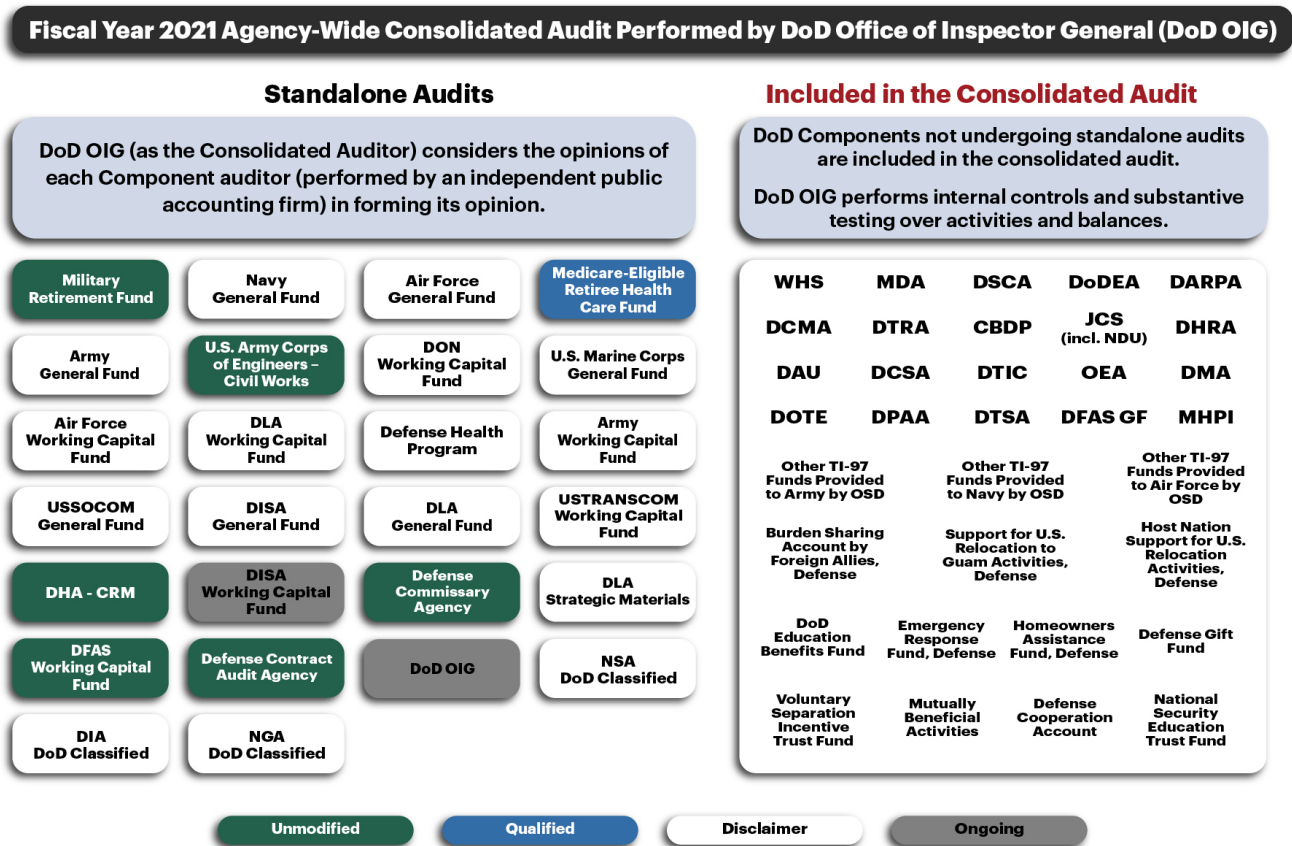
Fiscal Year 2021 Agency-Wide Consolidated Audit Performed by DoD Office of Inspector General (DoD OIG)

Standalone Audits

DoD OIG (as the Consolidated Auditor) considers the opinions of each Component auditor (performed by an independent public accounting firm) in forming its opinion.

Military Retirement Fund

Navy General Fund

Air Force General Fund

Medicare-Eligible Retiree Health Care Fund

Army General Fund

U.S. Army Corps of Engineers – Civil Works

DON Working Capital Fund

U.S. Marine Corps General Fund

Air Force Working Capital Fund

DLA Working Capital Fund

Defense Health Program

Army Working Capital Fund

USSOCOM General Fund

DISA General Fund

DLA General Fund

USTRANSCOM Working Capital Fund

DHA - CRM

DISA Working Capital Fund

Defense Commissary Agency

DLA Strategic Materials

DFAS Working Capital Fund

Defense Contract Audit Agency

DoD OIG

NSA DoD Classified

DIA DoD Classified

NGA DoD Classified

Included in the Consolidated Audit

DoD Components not undergoing standalone audits are included in the consolidated audit.

DoD OIG performs internal controls and substantive testing over activities and balances.

WHS
MDA
DSCA
DoDEA
DARPA
DCMA
DTRA
CBDP
JCS (incl. NDU)
DHRA
DAU
DCSA
DTIC
OEA
DMA
DOTE
DPAA
DTSA
DFAS GF
MHPI

Other TI-97 Funds Provided to Army by OSD

Other TI-97 Funds Provided to Navy by OSD

Other TI-97 Funds Provided to Air Force by OSD

Burden Sharing Account by Foreign Allies, Defense

Support for U.S. Relocation to Guam Activities, Defense

Host Nation Support for U.S. Relocation Activities, Defense

DoD Education Benefits Fund

Emergency Response Fund, Defense

Homeowners Assistance Fund, Defense

Defense Gift Fund

Voluntary Separation Incentive Trust Fund

Mutually Beneficial Activities

Defense Cooperation Account

National Security Education Trust Fund

Unmodified
Qualified
Disclaimer
Ongoing